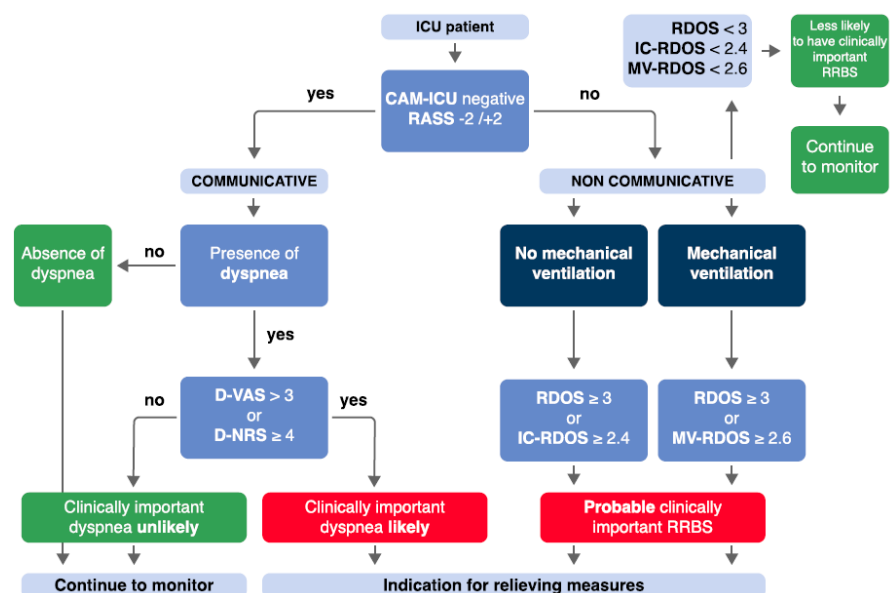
ICU patient

yes

CAM-ICU negative RASS -2 /+2

no

RDOS < 3
IC-RDOS < 2.4
MV-RDOS < 2.6

Less likely to have clinically important RRBS

Continue to monitor

COMMUNICATIVE

NON COMMUNICATIVE

Absence of dyspnea

no

Presence of dyspnea

No mechanical ventilation

Mechanical ventilation

yes

no

D-VAS > 3 or D-NRS ≥ 4

yes

RDOS ≥ 3 or IC-RDOS ≥ 2.4

RDOS ≥ 3 or MV-RDOS ≥ 2.6

Clinically important dyspnea unlikely

Clinically important dyspnea likely

Probable clinically important RRBS

Continue to monitor

Indication for relieving measures